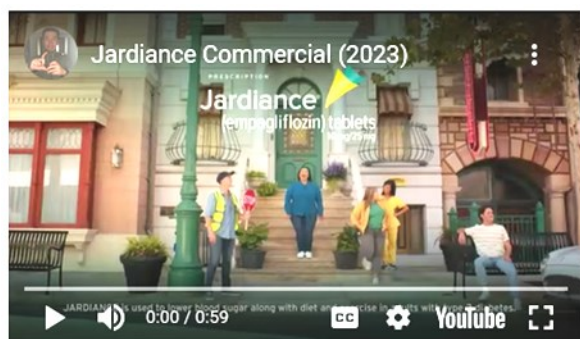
Jardiance Commercial (2023)

PRESCRIPTION
Jardiance
(empagliflozin) tablets
10mg/25mg

JARDIANCE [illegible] is used to lower blood sugar along with diet and exercise in adults with type 2 diabetes.

0:00 / 0:59

CC

YouTube